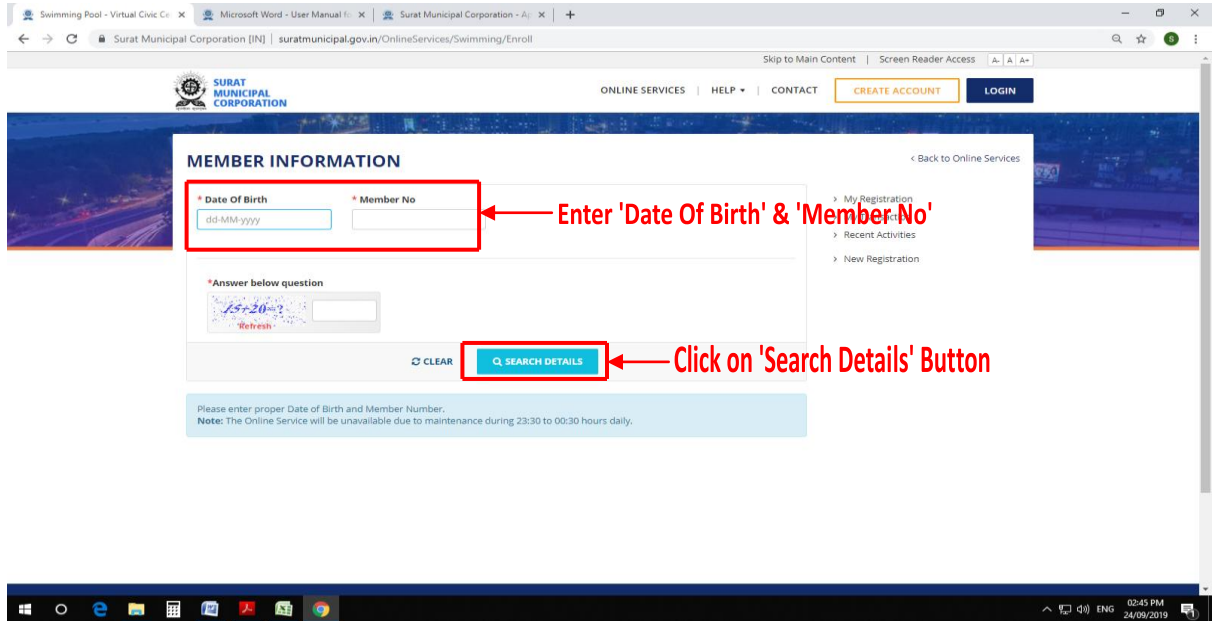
Swimming Pool - Virtual Civic Ce ×
Microsoft Word - User Manual fo ×
Surat Municipal Corporation - Ap ×
+

Surat Municipal Corporation [IN] | suratmunicipal.gov.in/OnlineServices/Swimming/Enroll

Skip to Main Content | Screen Reader Access A- A A+

SURAT MUNICIPAL CORPORATION

ONLINE SERVICES | HELP ▾ | CONTACT CREATE ACCOUNT LOGIN

MEMBER INFORMATION

‹ Back to Online Services

* Date Of Birth
dd-MM-yyyy

* Member No

Enter 'Date Of Birth' & 'Member No'

› My Registration
› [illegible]
› Recent Activities
› New Registration

*Answer below question
15+20=?
Refresh

CLEAR
SEARCH DETAILS

Click on 'Search Details' Button

Please enter proper Date of Birth and Member Number.
Note: The Online Service will be unavailable due to maintenance during 23:30 to 00:30 hours daily.

ENG 02:45 PM 24/09/2019